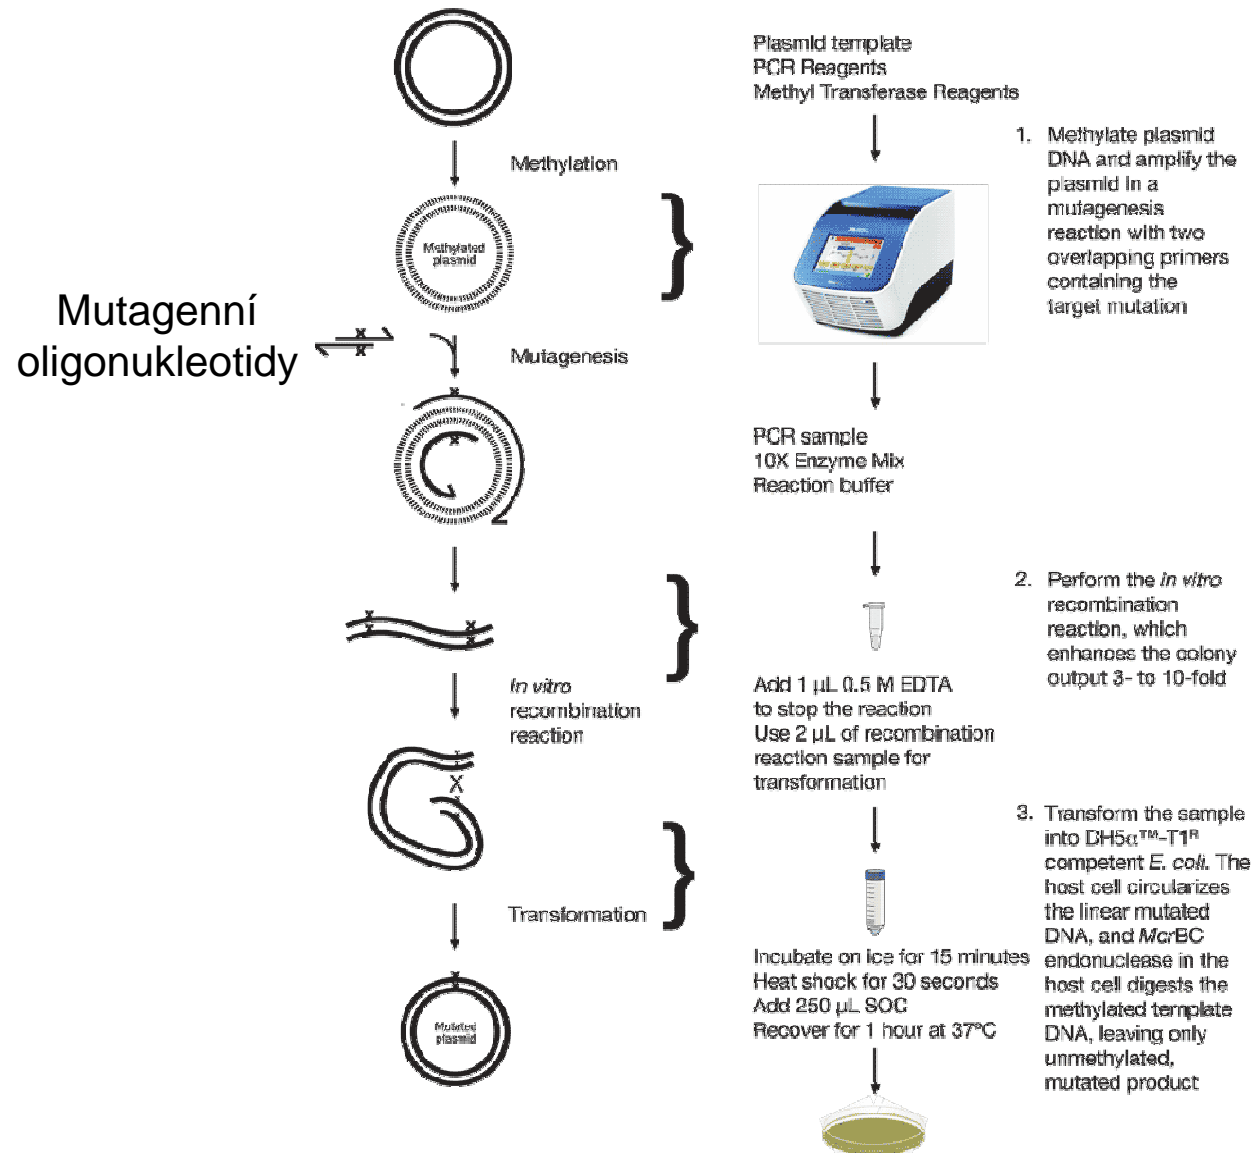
Plasmid template
PCR Reagents
Methyl Transferase Reagents

Methylation

Methylated plasmid

1. Methylate plasmid DNA and amplify the plasmid in a mutagenesis reaction with two overlapping primers containing the target mutation

Mutagenní oligonukleotidy

Mutagenesis

PCR sample
10X Enzyme Mix
Reaction buffer

2. Perform the *in vitro* recombination reaction, which enhances the colony output 3- to 10-fold

*In vitro* recombination reaction

Add 1 µL 0.5 M EDTA to stop the reaction
Use 2 µL of recombination reaction sample for transformation

3. Transform the sample into DH5α™-T1$^R$ competent *E. coli*. The host cell circularizes the linear mutated DNA, and *McrBC* endonuclease in the host cell digests the methylated template DNA, leaving only unmethylated, mutated product

Transformation

Incubate on ice for 15 minutes
Heat shock for 30 seconds
Add 250 µL SOC
Recover for 1 hour at 37°C

Mutated plasmid